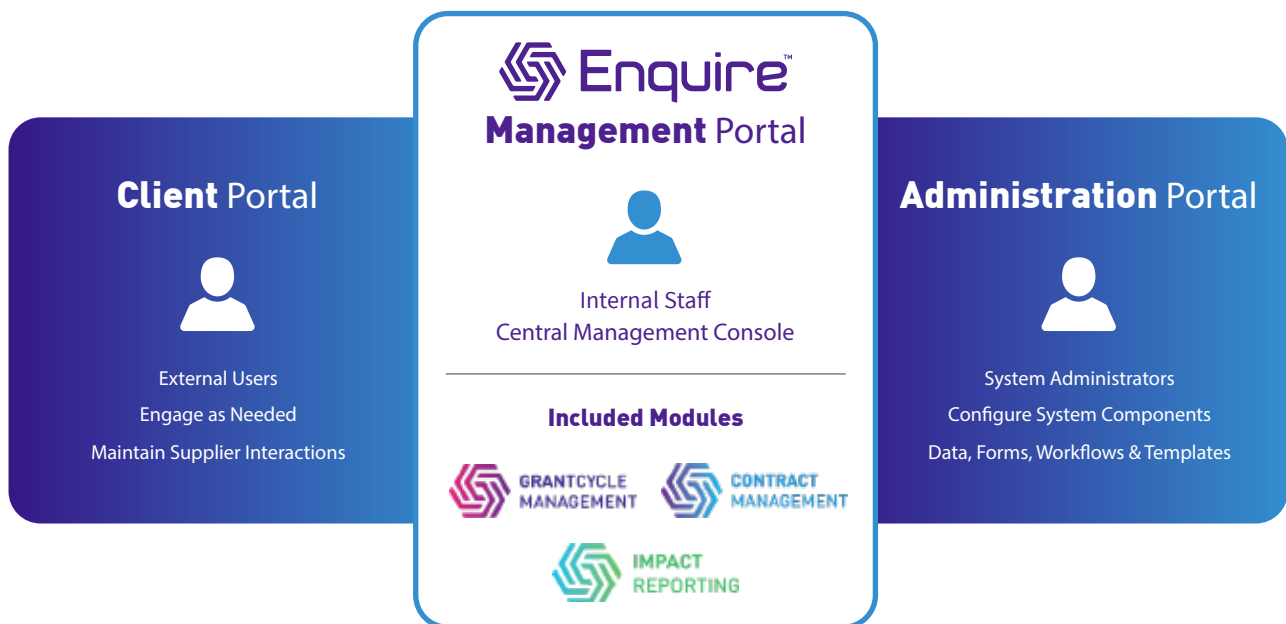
Client Portal

External Users
Engage as Needed
Maintain Supplier Interactions

Enquire™
Management Portal

Internal Staff
Central Management Console

Included Modules

GRANTCYCLE MANAGEMENT

CONTRACT MANAGEMENT

IMPACT REPORTING

Administration Portal

System Administrators
Configure System Components
Data, Forms, Workflows & Templates